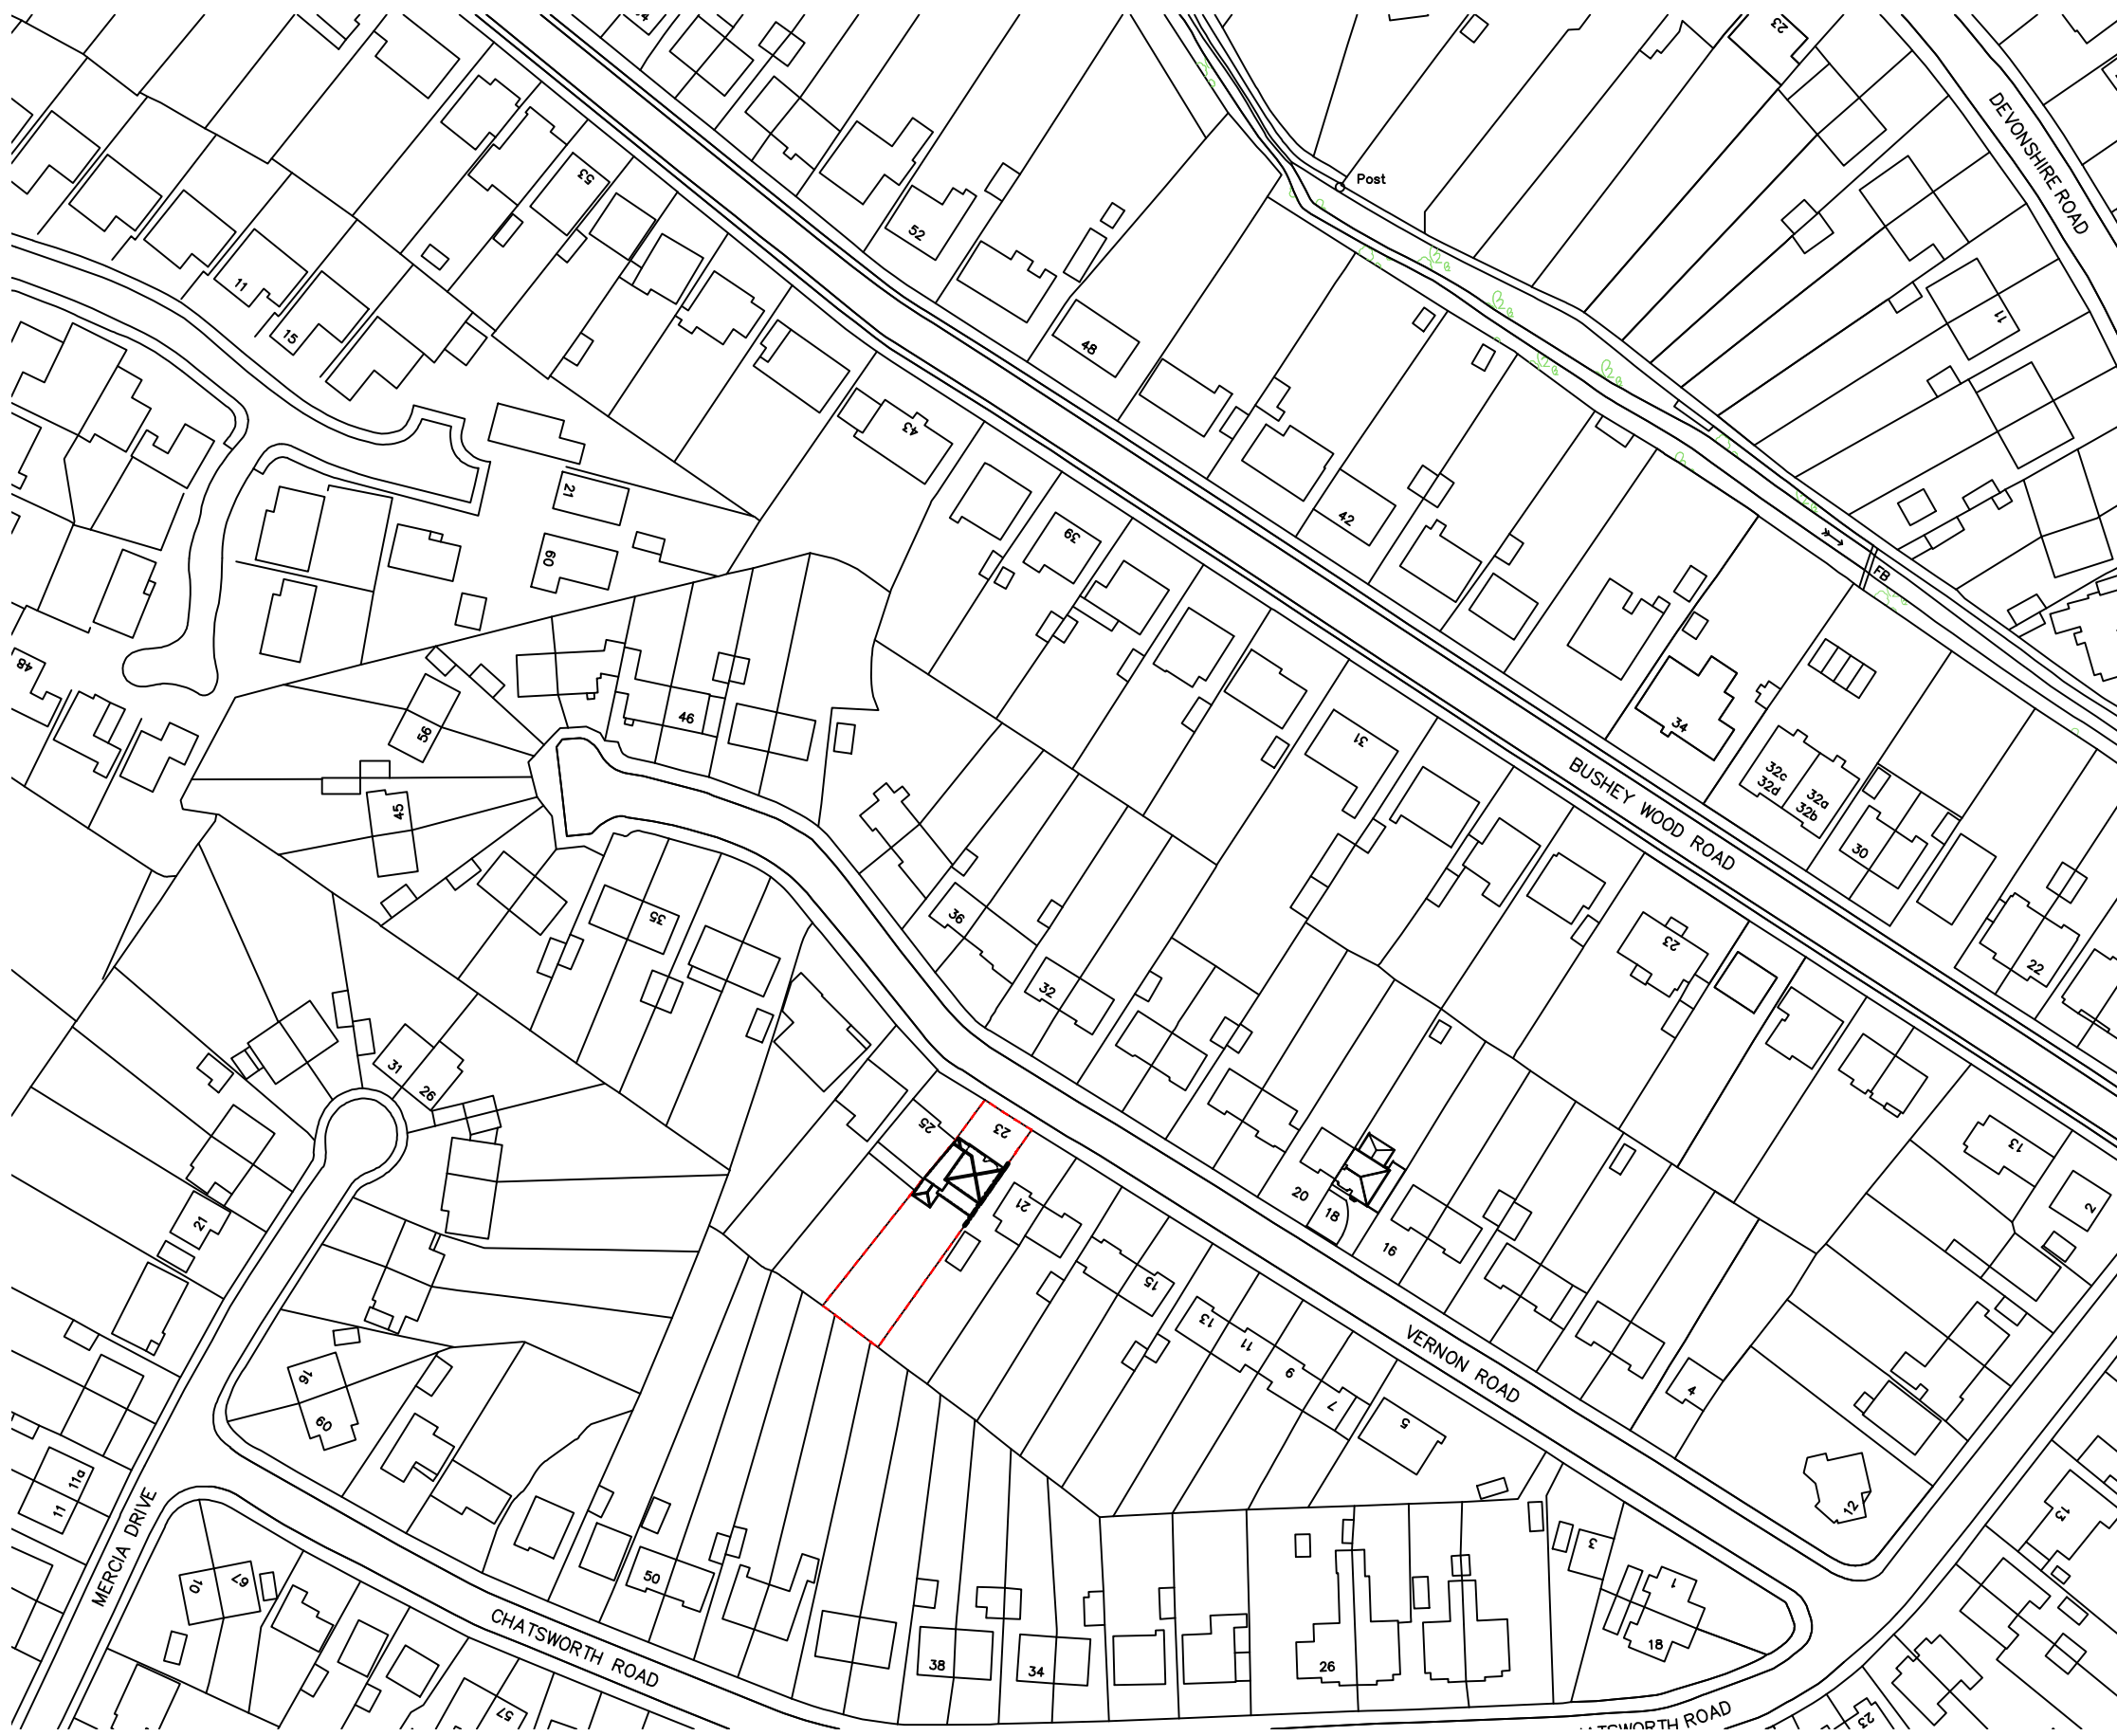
DEVONSHIRE ROAD

Post

53

52

48

11

15

43

42

21

60

39

FB

48

56

46

34

31

BUSHEY WOOD ROAD

32c
32d

32a
32b

45

30

36

35

23

22

32

31

26

25

23

21

20

18

16

13

2

21

15

13

11

9

7

VERNON ROAD

5

4

16

60

11a

11

MERCIA DRIVE

12

13

10

67

50

3

1

18

CHATSWORTH ROAD

38

34

26

57

23

ATSWORTH ROAD